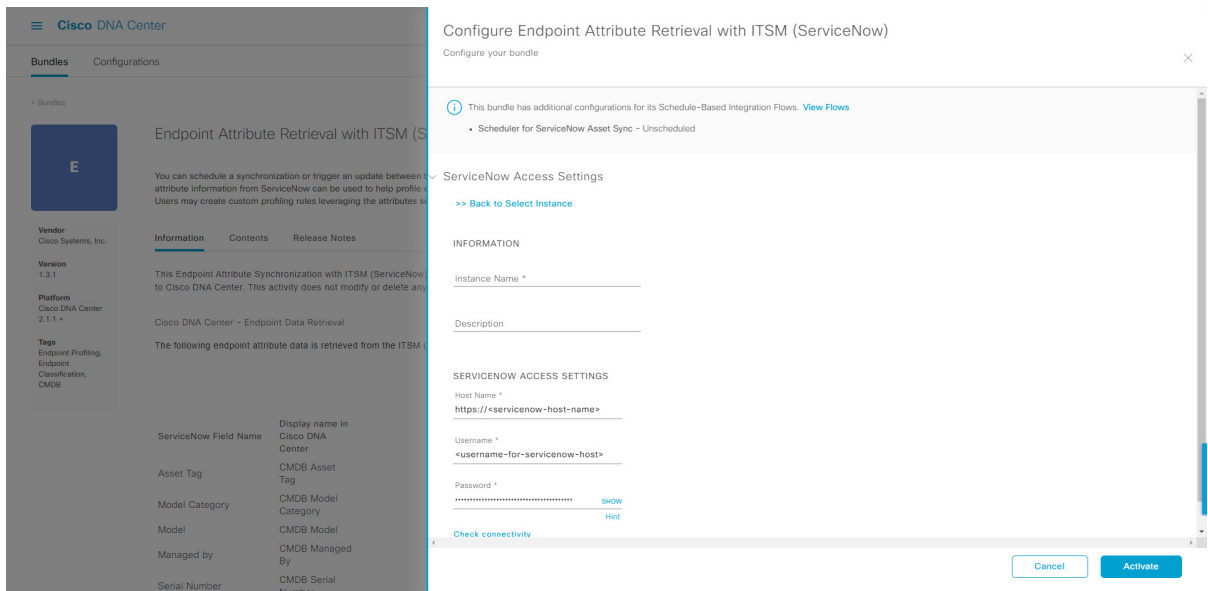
≡ Cisco DNA Center

Bundles Configurations

< Bundles

E

Endpoint Attribute Retrieval with ITSM (S

You can schedule a synchronization or trigger an update between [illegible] attribute information from ServiceNow can be used to help profile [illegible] Users may create custom profiling rules leveraging the attributes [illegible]

Vendor
Cisco Systems, Inc.

Version
1.3.1

Platform
Cisco DNA Center
2.1.1 +

Tags
Endpoint Profiling, Endpoint Classification, CMDB

Information Contents Release Notes

This Endpoint Attribute Synchronization with ITSM (ServiceNow) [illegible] to Cisco DNA Center. This activity does not modify or delete any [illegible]

Cisco DNA Center - Endpoint Data Retrieval

The following endpoint attribute data is retrieved from the ITSM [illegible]

| ServiceNow Field Name | Display name in Cisco DNA Center |
|---|---|
| Asset Tag | CMDB Asset Tag |
| Model Category | CMDB Model Category |
| Model | CMDB Model |
| Managed by | CMDB Managed By |
| Serial Number | CMDB Serial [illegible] |

Configure Endpoint Attribute Retrieval with ITSM (ServiceNow)
Configure your bundle

This bundle has additional configurations for its Schedule-Based Integration Flows. View Flows
• Scheduler for ServiceNow Asset Sync - Unscheduled

ServiceNow Access Settings

>> Back to Select Instance

INFORMATION

Instance Name *

Description

SERVICENOW ACCESS SETTINGS

Host Name *
https://<servicenow-host-name>

Username *
<username-for-servicenow-host>

Password *
•••••••••••••••••••••••••••••••••••••••• SHOW
Hint

Check connectivity

Cancel Activate